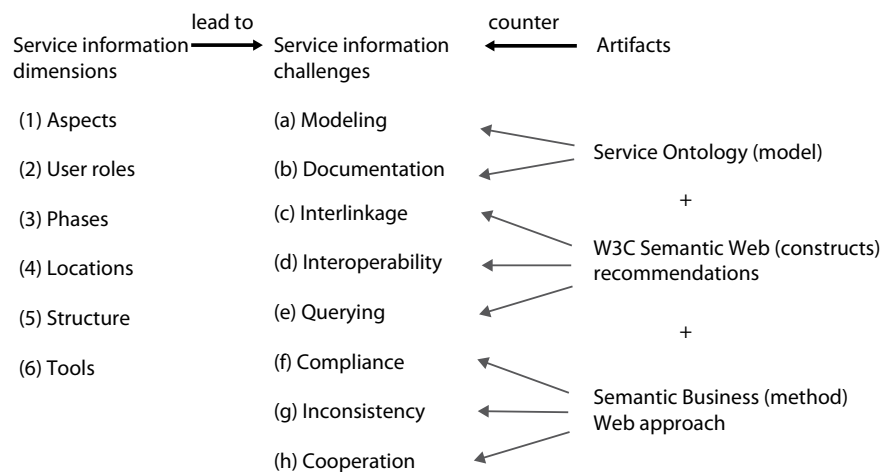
lead to

counter

Service information dimensions

Service information challenges

Artifacts

(1) Aspects

(2) User roles

(3) Phases

(4) Locations

(5) Structure

(6) Tools

(a) Modeling

(b) Documentation

(c) Interlinkage

(d) Interoperability

(e) Querying

(f) Compliance

(g) Inconsistency

(h) Cooperation

Service Ontology (model)

+

W3C Semantic Web (constructs) recommendations

+

Semantic Business (method) Web approach